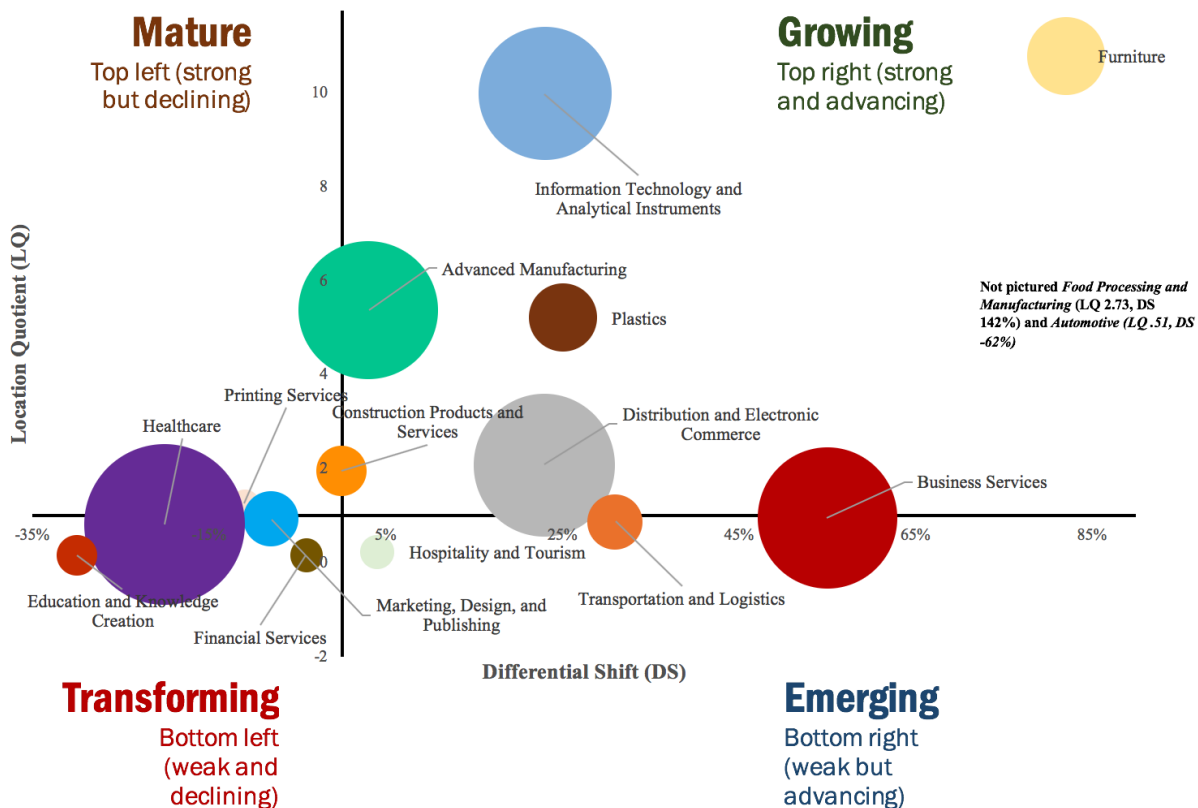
Mature
Top left (strong but declining)

Growing
Top right (strong and advancing)

Furniture

10

8

6

4

2

0

-2

Information Technology and Analytical Instruments

Advanced Manufacturing

Plastics

Not pictured *Food Processing and Manufacturing* (LQ 2.73, DS 142%) and *Automotive (LQ .51, DS -62%)*

Location Quotient (LQ)

Printing Services

Healthcare

Construction Products and Services

Distribution and Electronic Commerce

Business Services

-35%

-15%

5%

25%

45%

65%

85%

Hospitality and Tourism

Education and Knowledge Creation

Financial Services

Marketing, Design, and Publishing

Transportation and Logistics

Differential Shift (DS)

Transforming
Bottom left (weak and declining)

Emerging
Bottom right (weak but advancing)